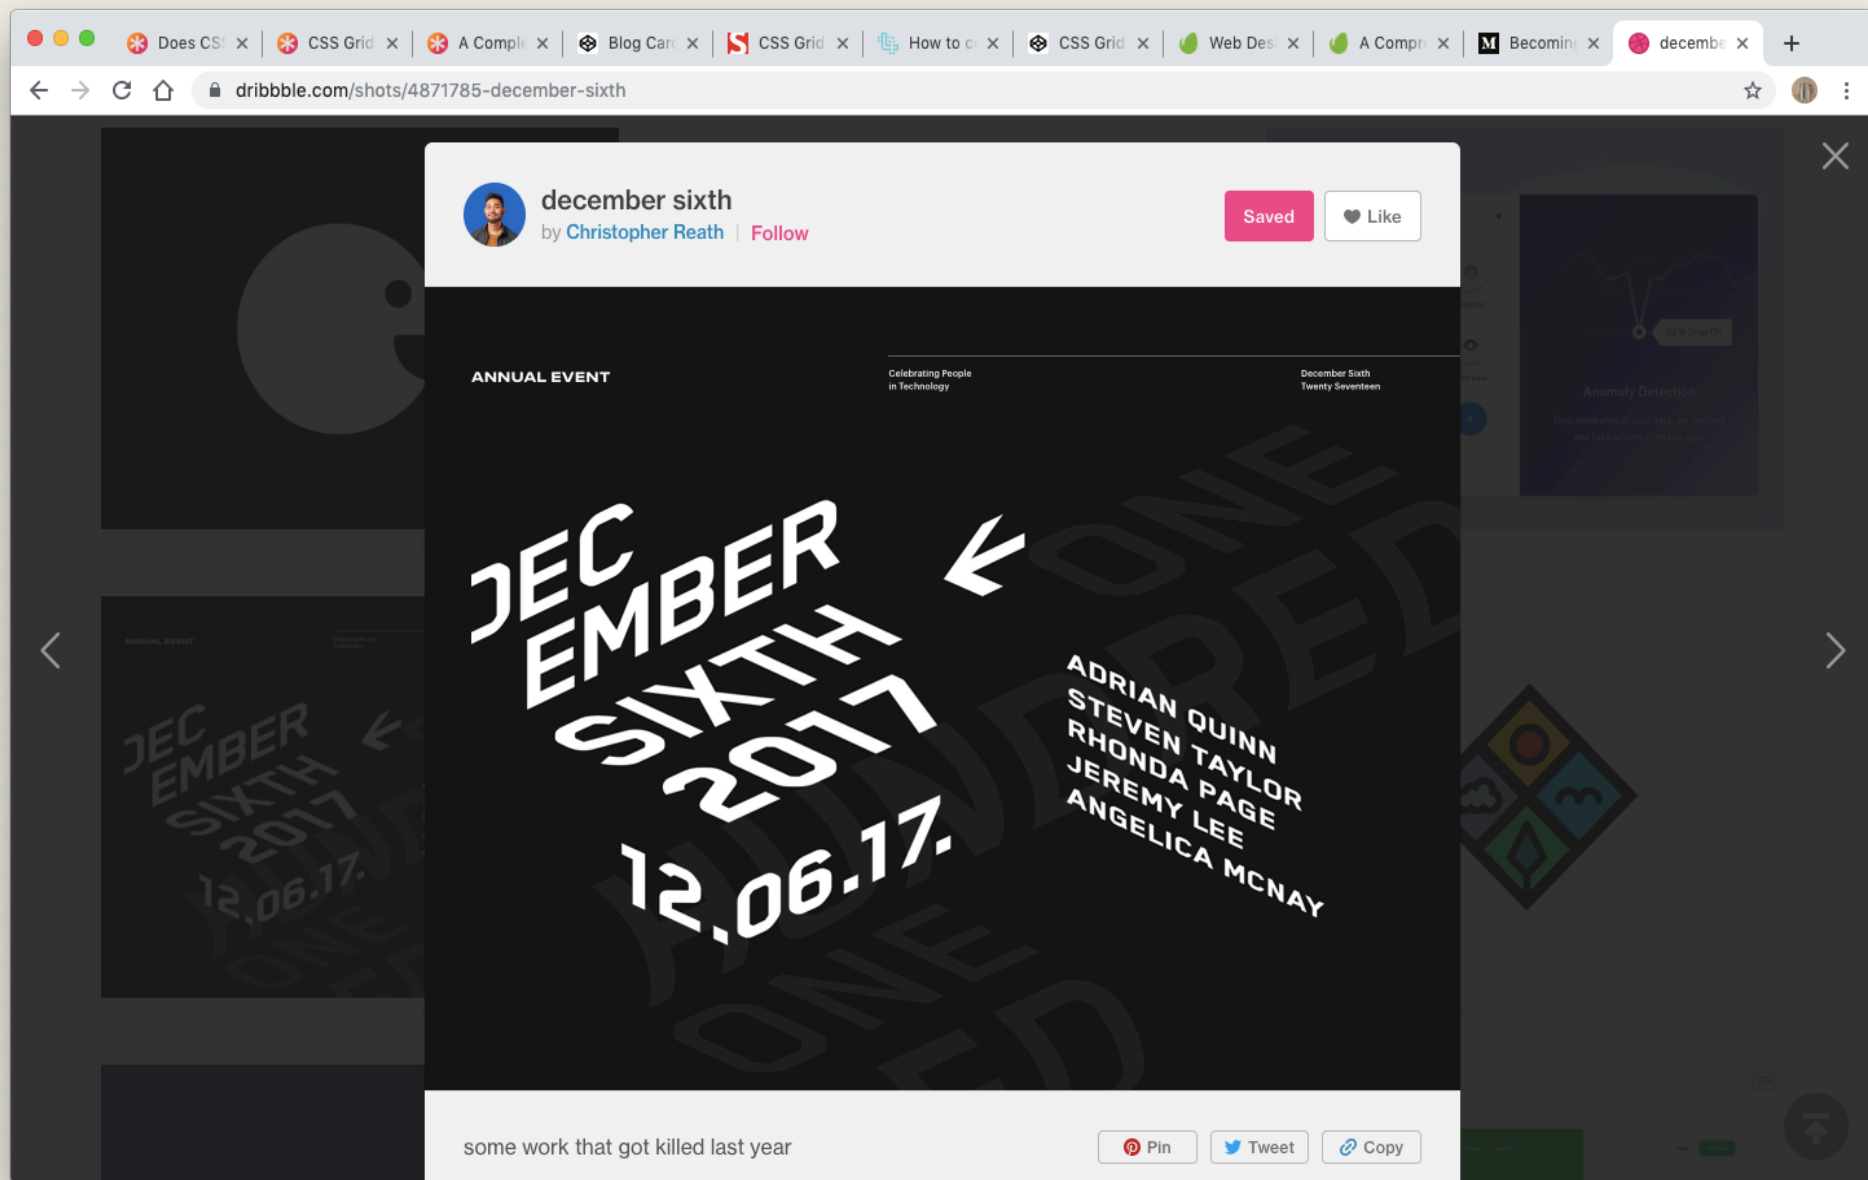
Does CS ×
CSS Grid ×
A Compl ×
Blog Car ×
CSS Grid ×
How to ×
CSS Grid ×
Web Des ×
A Compr ×
Becomin ×
decembe ×
+

dribbble.com/shots/4871785-december-sixth

december sixth
by Christopher Reath | Follow

Saved
Like

ANNUAL EVENT

Celebrating People in Technology

December Sixth Twenty Seventeen

DEC EMBER SIXTH 2017 12.06.17.

ADRIAN QUINN
STEVEN TAYLOR
RHONDA PAGE
JEREMY LEE
ANGELICA MCNAY

ONE HUNDRED ONE HUNDRED

some work that got killed last year

Pin
Tweet
Copy